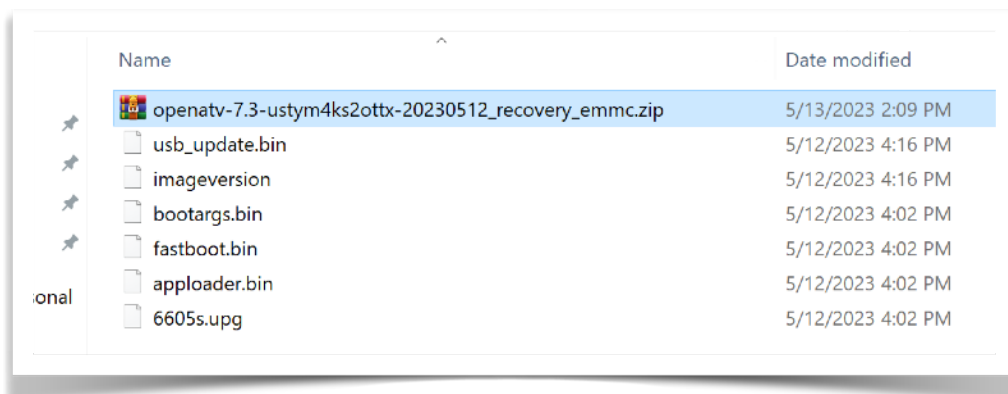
| Name | Date modified |
|---|---|
| openatv-7.3-ustym4ks2ottx-20230512_recovery_emmc.zip | 5/13/2023 2:09 PM |
| usb_update.bin | 5/12/2023 4:16 PM |
| imageversion | 5/12/2023 4:16 PM |
| bootargs.bin | 5/12/2023 4:02 PM |
| fastboot.bin | 5/12/2023 4:02 PM |
| apploader.bin | 5/12/2023 4:02 PM |
| 6605s.upg | 5/12/2023 4:02 PM |

sonal